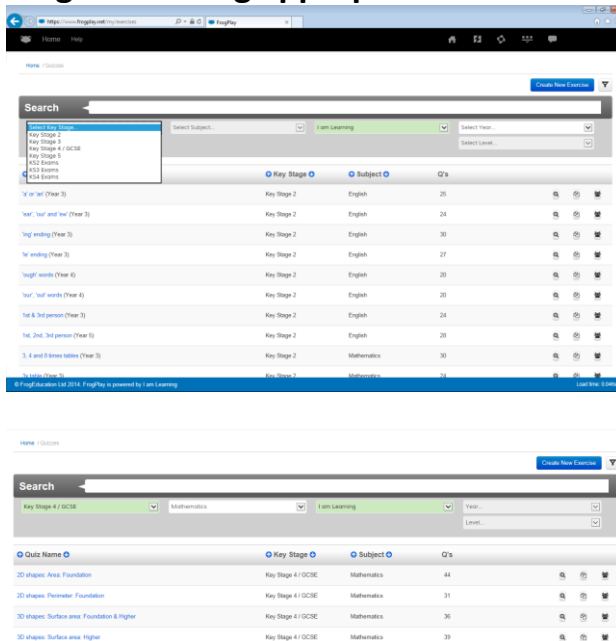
https://www.frogplay.net/my/exercises FrogPlay

Home Help

Home / Quizzes

Create New Exercise

Search

Select Key Stage...
Key Stage 2
Key Stage 3
Key Stage 4 / GCSE
Key Stage 5
KS2 Exams
KS3 Exams
KS4 Exams

Select Subject...

I am Learning

Select Year...

Select Level...

| | Key Stage | Subject | Q's |
|---|---|---|---|
| 'a' or 'an' (Year 3) | Key Stage 2 | English | 25 |
| 'ear', 'ou' and 'ew' (Year 3) | Key Stage 2 | English | 24 |
| 'ing' ending (Year 3) | Key Stage 2 | English | 30 |
| 'le' ending (Year 3) | Key Stage 2 | English | 27 |
| 'ough' words (Year 4) | Key Stage 2 | English | 20 |
| 'our', 'oul' words (Year 4) | Key Stage 2 | English | 20 |
| 1st & 3rd person (Year 3) | Key Stage 2 | English | 24 |
| 1st, 2nd, 3rd person (Year 5) | Key Stage 2 | English | 28 |
| 3, 4 and 8 times tables (Year 3) | Key Stage 2 | Mathematics | 30 |
| 3x table (Year 3) | Key Stage 2 | Mathematics | 24 |

© FrogEducation Ltd 2014. FrogPlay is powered by I am Learning

Load time: 0.046s

Home / Quizzes

Create New Exercise

Search

Key Stage 4 / GCSE

Mathematics

I am Learning

Year...

Level...

| Quiz Name | Key Stage | Subject | Q's |
|---|---|---|---|
| 2D shapes: Area: Foundation | Key Stage 4 / GCSE | Mathematics | 44 |
| 2D shapes: Perimeter: Foundation | Key Stage 4 / GCSE | Mathematics | 31 |
| 3D shapes: Surface area: Foundation & Higher | Key Stage 4 / GCSE | Mathematics | 36 |
| 3D shapes: Surface area: Higher | Key Stage 4 / GCSE | Mathematics | 39 |